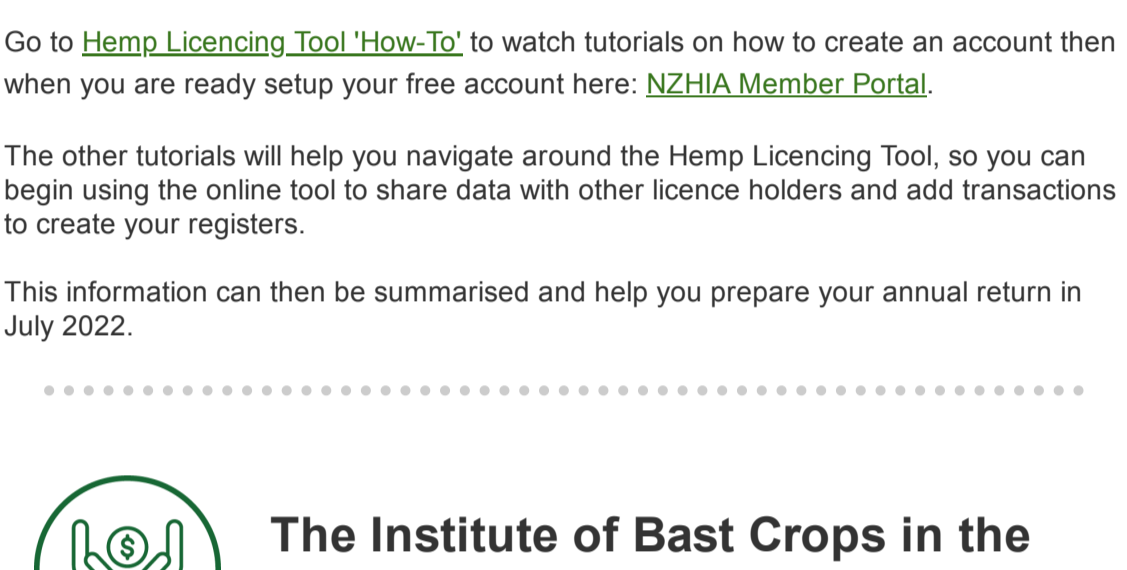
Go to Hemp Licencing Tool 'How-To' to watch tutorials on how to create an account then when you are ready setup your free account here: NZHIA Member Portal.

The other tutorials will help you navigate around the Hemp Licencing Tool, so you can begin using the online tool to share data with other licence holders and add transactions to create your registers.

This information can then be summarised and help you prepare your annual return in July 2022.

$

The Institute of Bast Crops in the